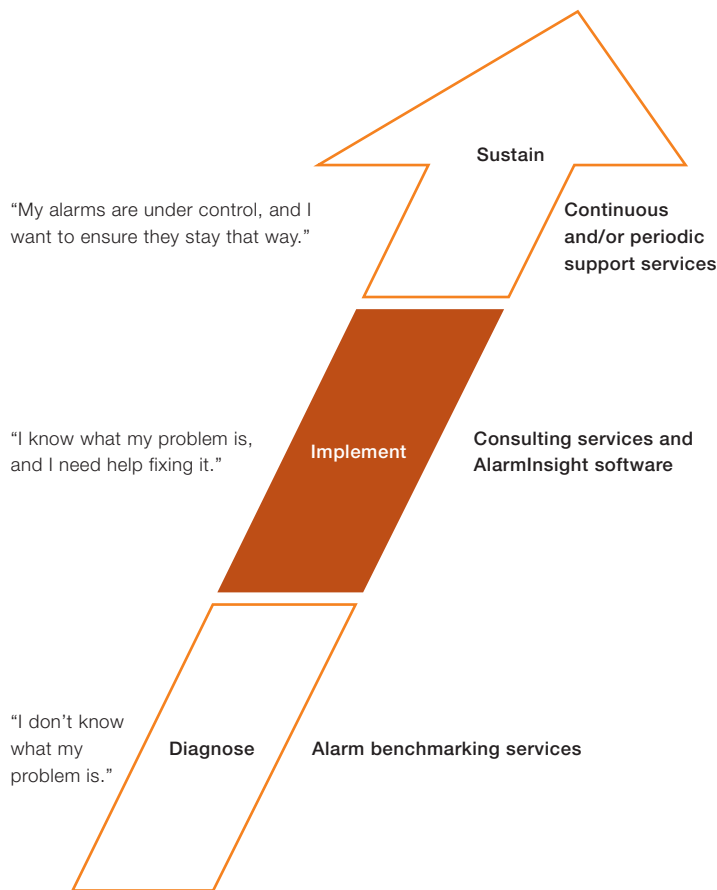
Sustain

“My alarms are under control, and I want to ensure they stay that way.”

Continuous and/or periodic support services

“I know what my problem is, and I need help fixing it.”

Implement

Consulting services and AlarmInsight software

“I don’t know what my problem is.”

Diagnose

Alarm benchmarking services